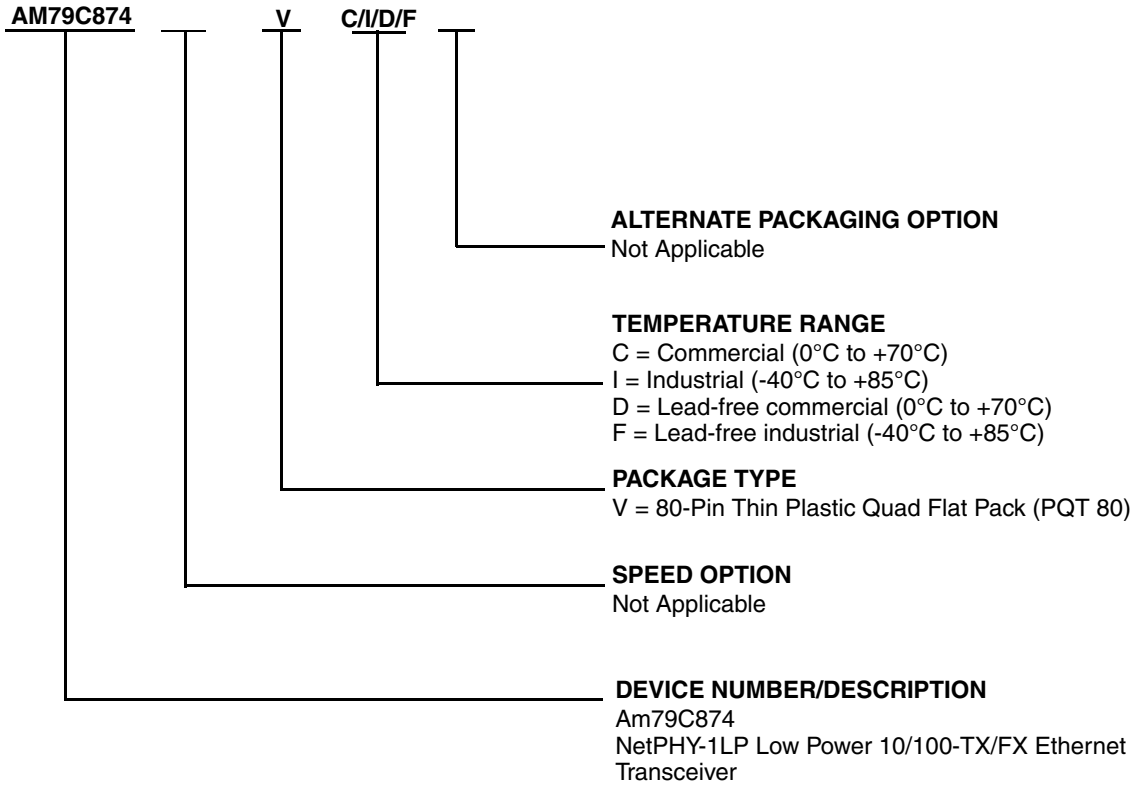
AM79C874 V C/I/D/F

ALTERNATE PACKAGING OPTION
Not Applicable

TEMPERATURE RANGE
C = Commercial (0°C to +70°C)
I = Industrial (-40°C to +85°C)
D = Lead-free commercial (0°C to +70°C)
F = Lead-free industrial (-40°C to +85°C)

PACKAGE TYPE
V = 80-Pin Thin Plastic Quad Flat Pack (PQT 80)

SPEED OPTION
Not Applicable

DEVICE NUMBER/DESCRIPTION
Am79C874
NetPHY-1LP Low Power 10/100-TX/FX Ethernet Transceiver